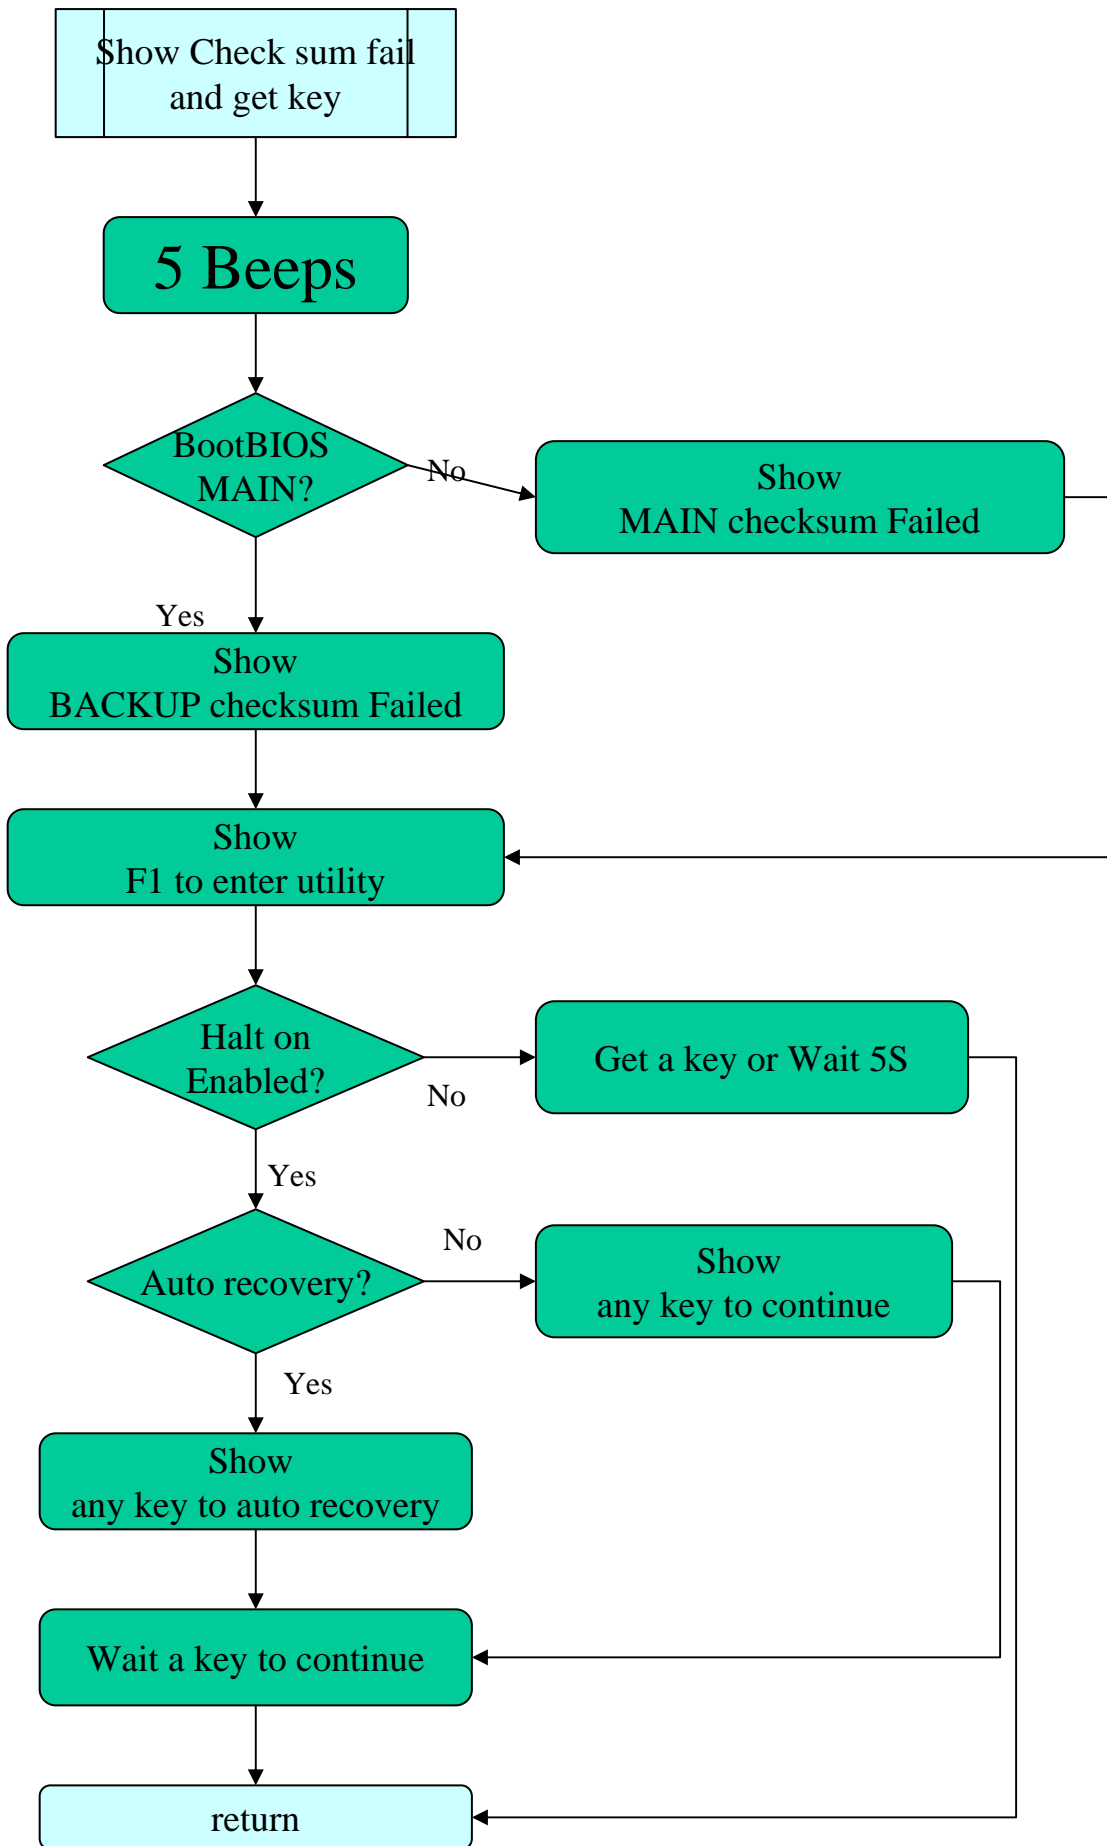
Show Check sum fail and get key

5 Beeps

BootBIOS MAIN?

No

Show MAIN checksum Failed

Yes

Show BACKUP checksum Failed

Show F1 to enter utility

Halt on Enabled?

Get a key or Wait 5S

No

Yes

No

Auto recovery?

Show any key to continue

Yes

Show any key to auto recovery

Wait a key to continue

return